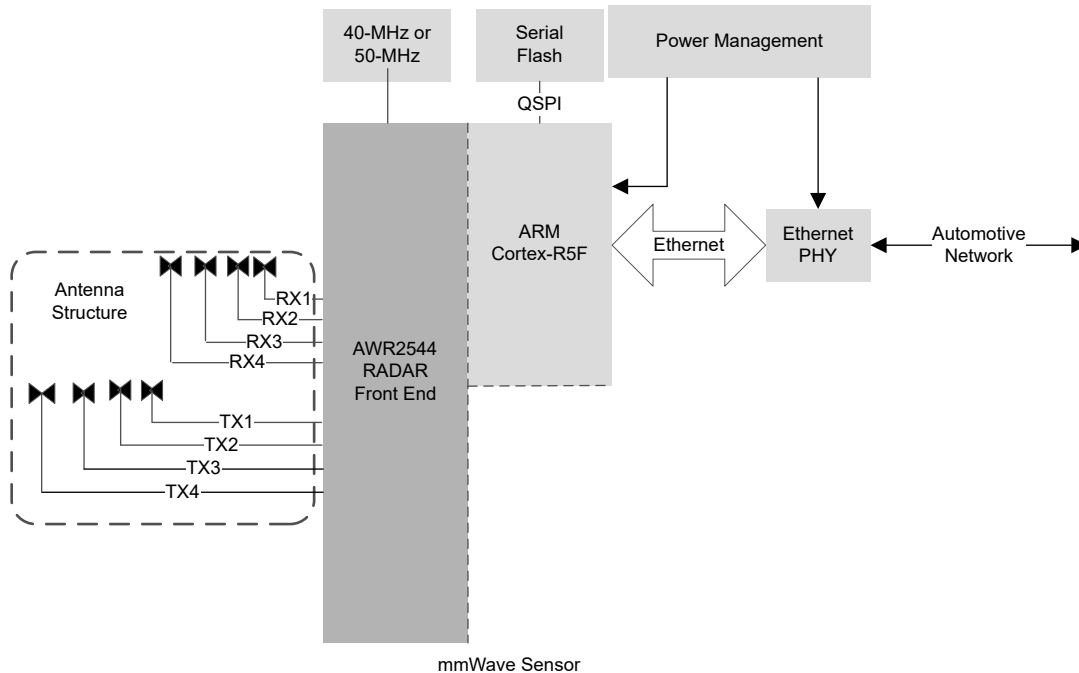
40-MHz or 50-MHz

Serial Flash

Power Management

QSPI

Antenna Structure

RX1
RX2
RX3
RX4

TX1
TX2
TX3
TX4

AWR2544 RADAR Front End

ARM Cortex-R5F

Ethernet

Ethernet PHY

Automotive Network

mmWave Sensor